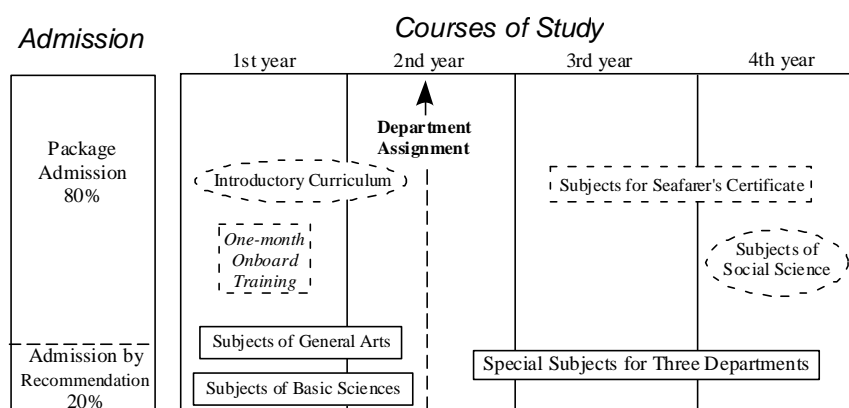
Admission

Courses of Study

1st year

2nd year

3rd year

4th year

Package Admission 80%

Admission by Recommendation 20%

Department Assignment

Introductory Curriculum

One-month Onboard Training

Subjects of General Arts

Subjects of Basic Sciences

Subjects for Seafarer's Certificate

Subjects of Social Science

Special Subjects for Three Departments